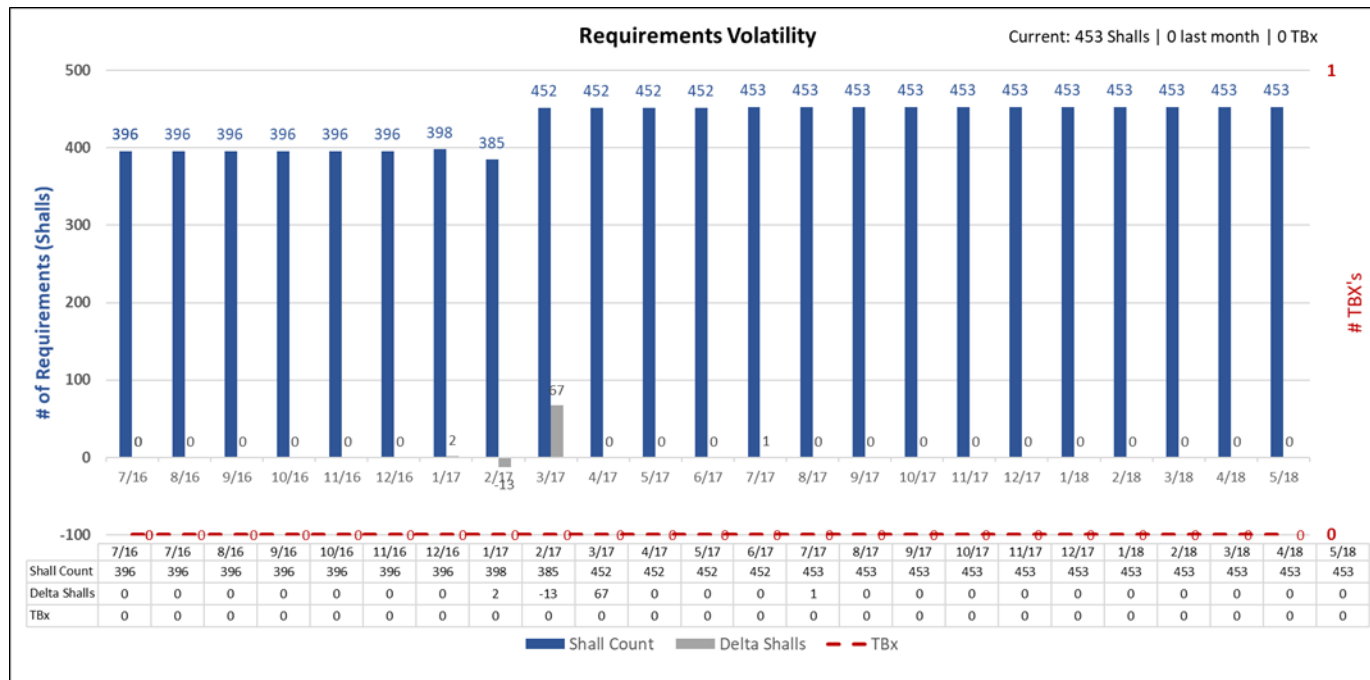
Requirements Volatility

Current: 453 Shalls | 0 last month | 0 TBx

# of Requirements (Shalls)

# TBX's

500
400
300
200
100
0
-100

1
0

396 396 396 396 396 396 398 385 452 452 452 452 453 453 453 453 453 453 453 453 453 453 453

0 0 0 0 0 0 2 -13 67 0 0 0 1 0 0 0 0 0 0 0 0 0 0

7/16 8/16 9/16 10/16 11/16 12/16 1/17 2/17 3/17 4/17 5/17 6/17 7/17 8/17 9/17 10/17 11/17 12/17 1/18 2/18 3/18 4/18 5/18

0 0 0 0 0 0 0 0 0 0 0 0 0 0 0 0 0 0 0 0 0 0 0

| | 7/16 | 7/16 | 8/16 | 9/16 | 10/16 | 11/16 | 12/16 | 1/17 | 2/17 | 3/17 | 4/17 | 5/17 | 6/17 | 7/17 | 8/17 | 9/17 | 10/17 | 11/17 | 12/17 | 1/18 | 2/18 | 3/18 | 4/18 | 5/18 |
|---|---|---|---|---|---|---|---|---|---|---|---|---|---|---|---|---|---|---|---|---|---|---|---|---|
| Shall Count | 396 | 396 | 396 | 396 | 396 | 396 | 396 | 398 | 385 | 452 | 452 | 452 | 452 | 453 | 453 | 453 | 453 | 453 | 453 | 453 | 453 | 453 | 453 | 453 |
| Delta Shalls | 0 | 0 | 0 | 0 | 0 | 0 | 0 | 2 | -13 | 67 | 0 | 0 | 0 | 1 | 0 | 0 | 0 | 0 | 0 | 0 | 0 | 0 | 0 | 0 |
| TBx | 0 | 0 | 0 | 0 | 0 | 0 | 0 | 0 | 0 | 0 | 0 | 0 | 0 | 0 | 0 | 0 | 0 | 0 | 0 | 0 | 0 | 0 | 0 | 0 |

Shall Count   Delta Shalls   TBx